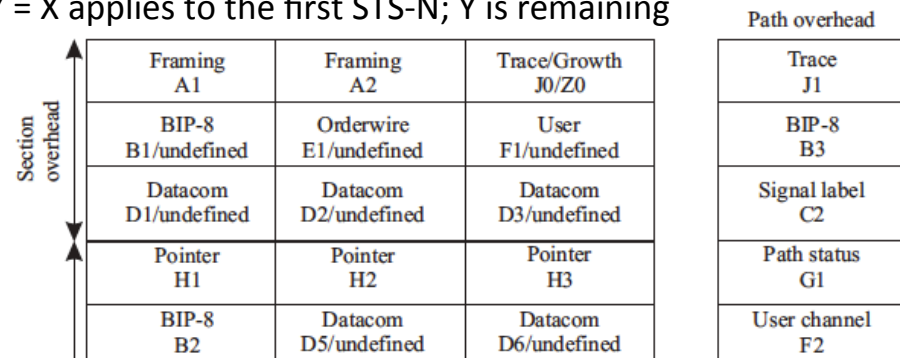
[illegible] = X applies to the first STS-N; Y is remaining

Path overhead

Section overhead

| Framing A1 | Framing A2 | Trace/Growth J0/Z0 |
|---|---|---|
| BIP-8 B1/undefined | Orderwire E1/undefined | User F1/undefined |
| Datacom D1/undefined | Datacom D2/undefined | Datacom D3/undefined |
| Pointer H1 | Pointer H2 | Pointer H3 |
| BIP-8 B2 | Datacom D5/undefined | Datacom D6/undefined |

| Trace J1 |
|---|
| BIP-8 B3 |
| Signal label C2 |
| Path status G1 |
| User channel F2 |